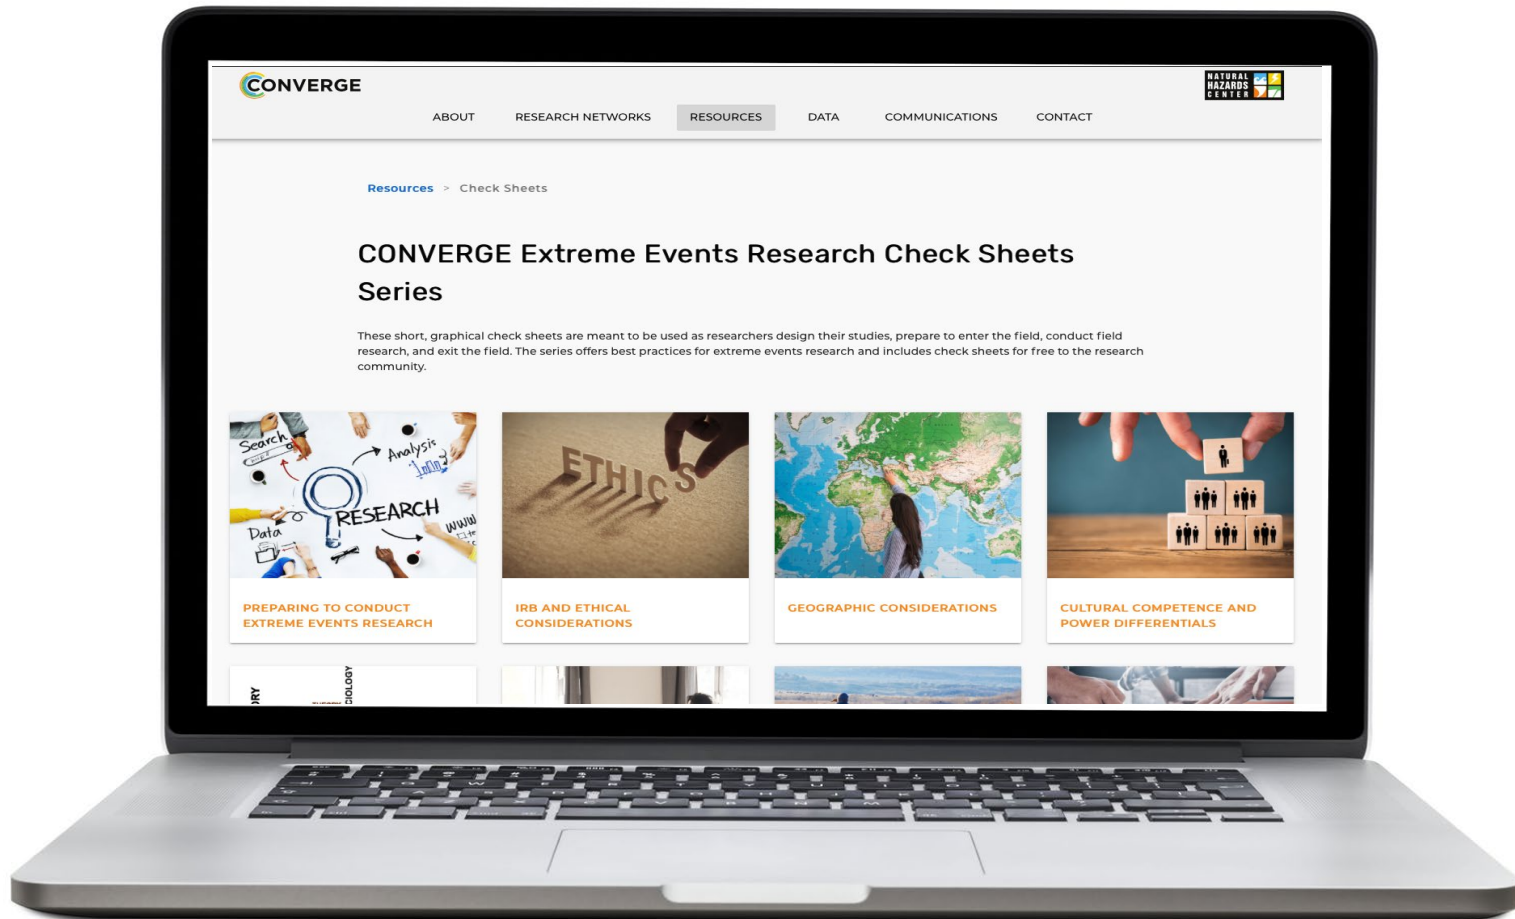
CONVERGE

NATURAL HAZARDS CENTER

ABOUT RESEARCH NETWORKS RESOURCES DATA COMMUNICATIONS CONTACT

Resources > Check Sheets

CONVERGE Extreme Events Research Check Sheets Series

These short, graphical check sheets are meant to be used as researchers design their studies, prepare to enter the field, conduct field research, and exit the field. The series offers best practices for extreme events research and includes check sheets for free to the research community.

Search Analysis RESEARCH Data

ETHICS

PREPARING TO CONDUCT EXTREME EVENTS RESEARCH

IRB AND ETHICAL CONSIDERATIONS

GEOGRAPHIC CONSIDERATIONS

CULTURAL COMPETENCE AND POWER DIFFERENTIALS

RY CIOLOGY